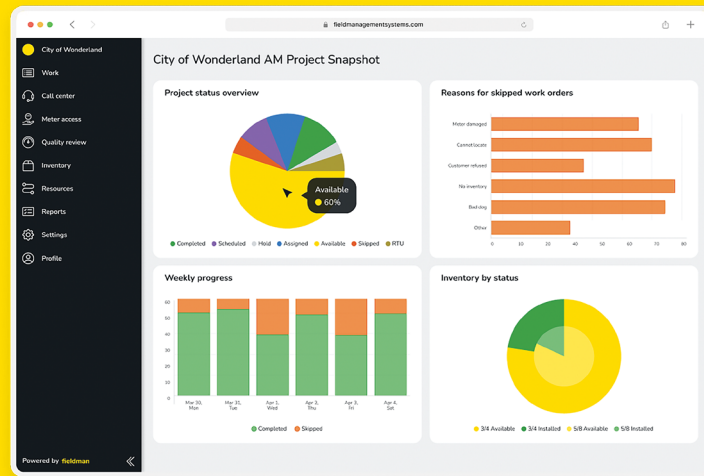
fieldmanagementsystems.com

City of Wonderland
Work
Call center
Meter access
Quality review
Inventory
Resources
Reports
Settings
Profile

Powered by fieldman

City of Wonderland AM Project Snapshot

Project status overview

Available
60%

Completed Scheduled Hold Assigned Available Skipped RTU

Reasons for skipped work orders

Meter damaged
Cannot locate
Customer refused
No inventory
Bad dog
Other

0 10 20 30 40 50 60 70 80

Weekly progress

0 10 20 30 40 50 60

Mar 30, Mon
Mar 31, Tue
Apr 1, Wed
Apr 2, Thu
Apr 3, Fri
Apr 4, Sat

Completed Skipped

Inventory by status

3/4 Available 3/4 Installed 5/8 Available 5/8 Installed